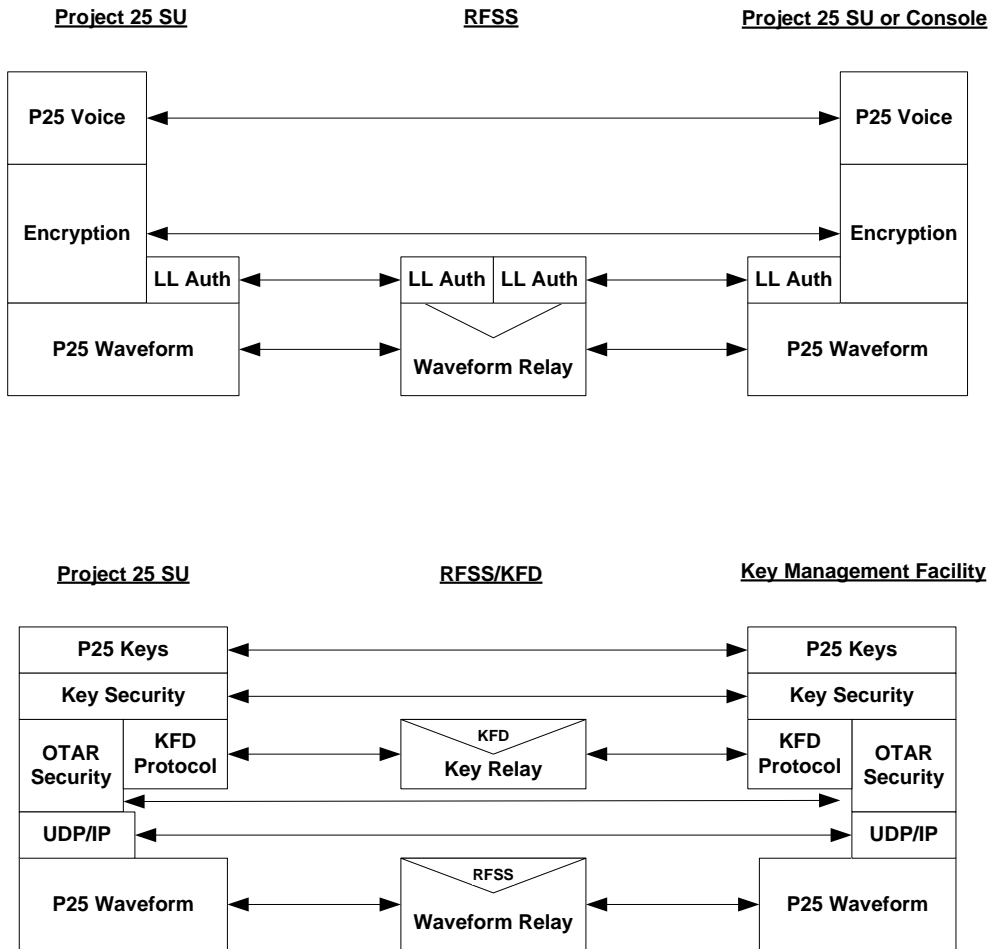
Project 25 SU

RFSS

Project 25 SU or Console

P25 Voice

P25 Voice

Encryption

Encryption

LL Auth

LL Auth

LL Auth

LL Auth

P25 Waveform

Waveform Relay

P25 Waveform

Project 25 SU

RFSS/KFD

Key Management Facility

P25 Keys

P25 Keys

Key Security

Key Security

OTAR Security

KFD Protocol

KFD

Key Relay

KFD Protocol

OTAR Security

UDP/IP

UDP/IP

P25 Waveform

RFSS

Waveform Relay

P25 Waveform